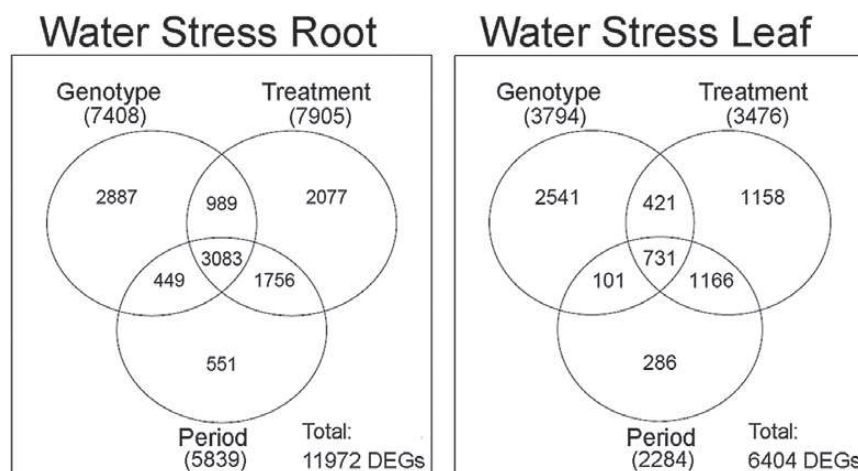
Water Stress Root

Genotype (7408)

Treatment (7905)

2887

989

2077

3083

449

1756

551

Period (5839)

Total: 11972 DEGs

Water Stress Leaf

Genotype (3794)

Treatment (3476)

2541

421

1158

731

101

1166

286

Period (2284)

Total: 6404 DEGs